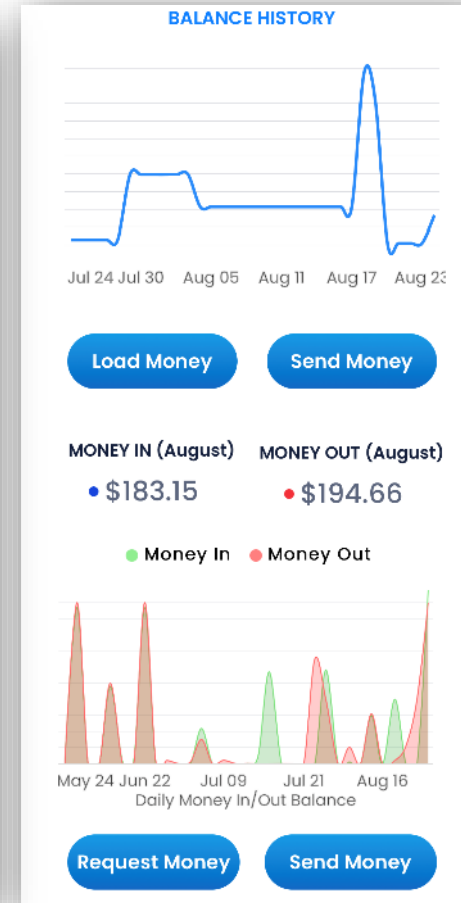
BALANCE HISTORY

Jul 24 Jul 30 Aug 05 Aug 11 Aug 17 Aug 23

Load Money

Send Money

MONEY IN (August)

$183.15

MONEY OUT (August)

$194.66

Money In Money Out

May 24 Jun 22 Jul 09 Jul 21 Aug 16

Daily Money In/Out Balance

Request Money

Send Money